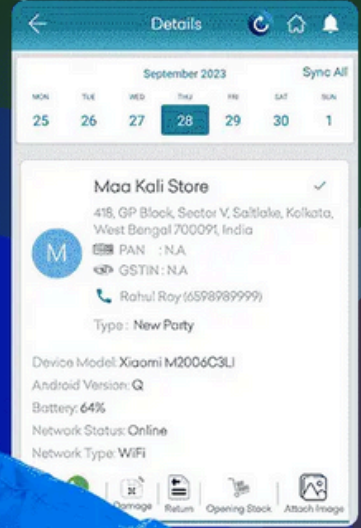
Details

September 2023

Sync All

| MON | TUE | WED | THU | FRI | SAT | SUN |
|---|---|---|---|---|---|---|
| 25 | 26 | 27 | 28 | 29 | 30 | 1 |

Maa Kali Store

418, GP Block, Sector V, Saltlake, Kolkata, West Bengal 700091, India

PAN : N.A

GSTIN : N.A

Rahul Roy (6598989999)

Type : New Party

Device Model: Xiaomi M2006C3LI

Android Version: Q

Battery: 64%

Network Status: Online

Network Type: WiFi

Damage

Return

Opening Stock

Attach Image